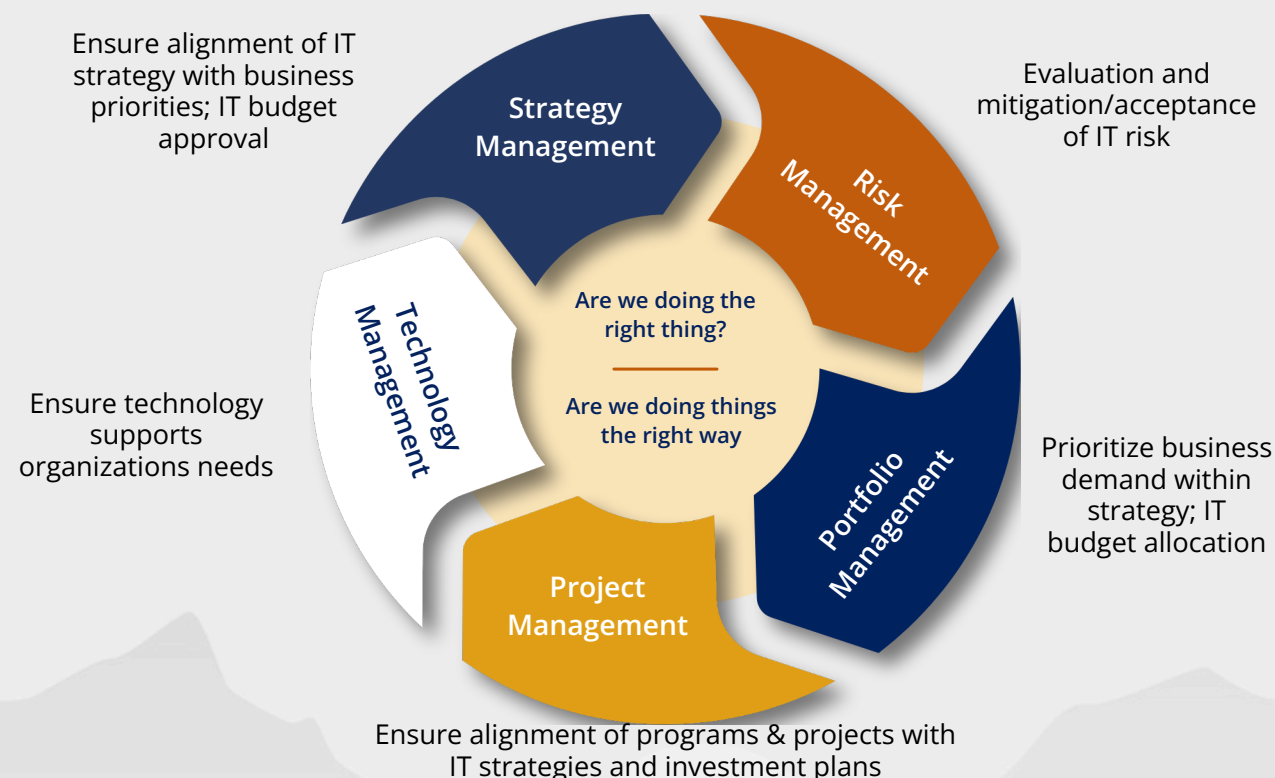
Ensure alignment of IT strategy with business priorities; IT budget approval

Strategy Management

Risk Management

Evaluation and mitigation/acceptance of IT risk

Are we doing the right thing?

Are we doing things the right way

Technology Management

Ensure technology supports organizations needs

Portfolio Management

Prioritize business demand within strategy; IT budget allocation

Project Management

Ensure alignment of programs & projects with IT strategies and investment plans